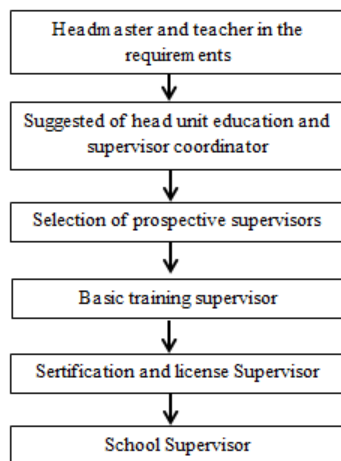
Headmaster and teacher in the requirements

Suggested of head unit education and supervisor coordinator

Selection of prospective supervisors

Basic training supervisor

Sertification and license Supervisor

School Supervisor